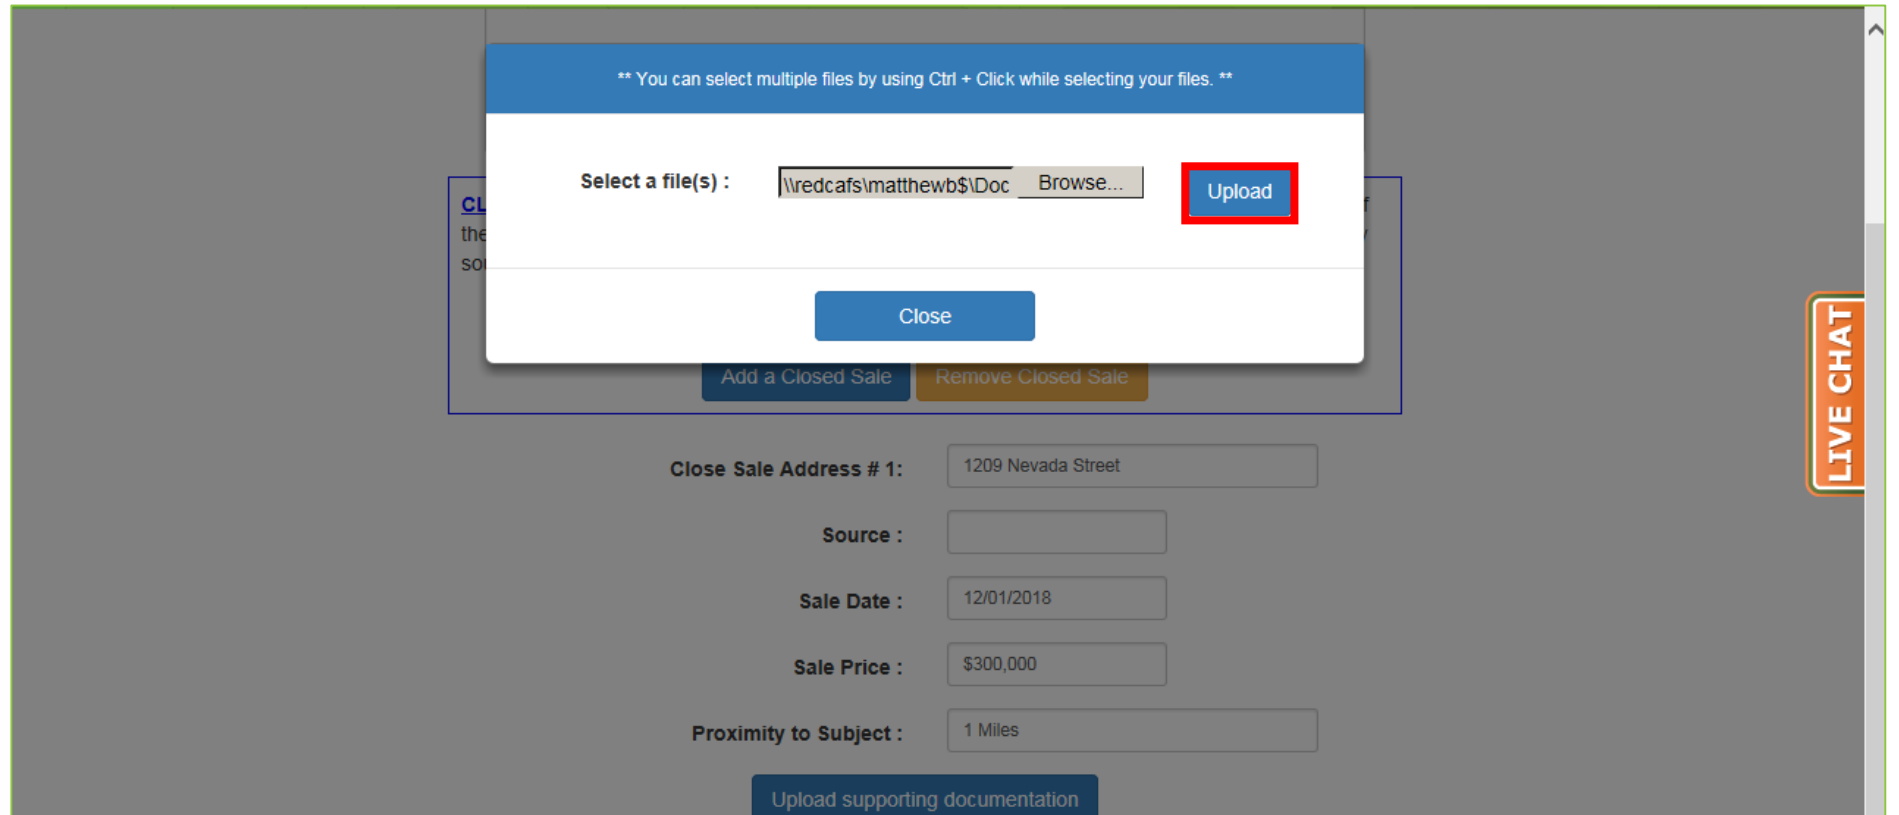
** You can select multiple files by using Ctrl + Click while selecting your files. **

Select a file(s) : \\redcafs\matthewb$\Doc Browse... Upload

Close

CL
the
so

Add a Closed Sale Remove Closed Sale

Close Sale Address # 1: 1209 Nevada Street

Source :

Sale Date : 12/01/2018

Sale Price : $300,000

Proximity to Subject : 1 Miles

Upload supporting documentation

LIVE CHAT